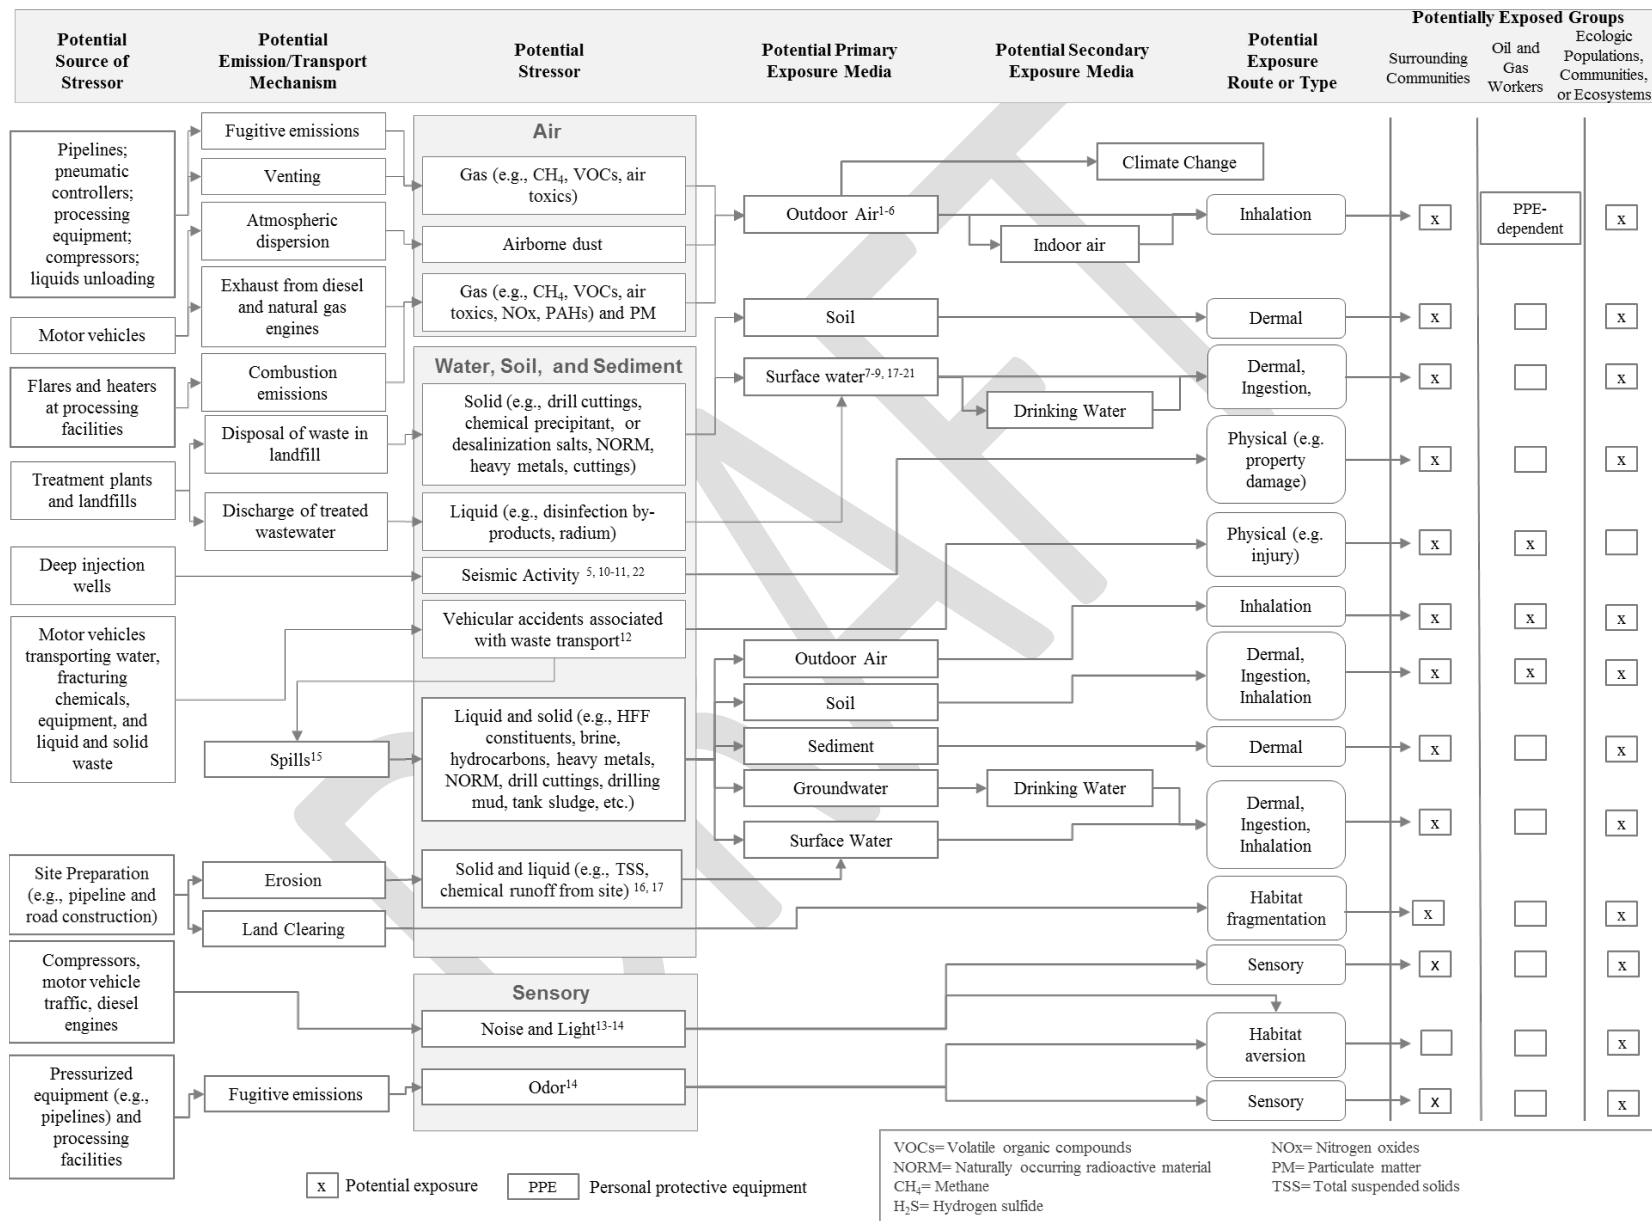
Potential Source of Stressor

Potential Emission/Transport Mechanism

Potential Stressor

Potential Primary Exposure Media

Potential Secondary Exposure Media

Potential Exposure Route or Type

Potentially Exposed Groups

Surrounding Communities

Oil and Gas Workers

Ecologic Populations, Communities, or Ecosystems

Pipelines; pneumatic controllers; processing equipment; compressors; liquids unloading

Motor vehicles

Flares and heaters at processing facilities

Treatment plants and landfills

Deep injection wells

Motor vehicles transporting water, fracturing chemicals, equipment, and liquid and solid waste

Site Preparation (e.g., pipeline and road construction)

Compressors, motor vehicle traffic, diesel engines

Pressurized equipment (e.g., pipelines) and processing facilities

Fugitive emissions

Venting

Atmospheric dispersion

Exhaust from diesel and natural gas engines

Combustion emissions

Disposal of waste in landfill

Discharge of treated wastewater

Spills$^{15}$

Erosion

Land Clearing

Fugitive emissions

Air

Gas (e.g., $CH_4$, VOCs, air toxics)

Airborne dust

Gas (e.g., $CH_4$, VOCs, air toxics, NOx, PAHs) and PM

Water, Soil, and Sediment

Solid (e.g., drill cuttings, chemical precipitant, or desalinization salts, NORM, heavy metals, cuttings)

Liquid (e.g., disinfection by-products, radium)

Seismic Activity $^{5, 10-11, 22}$

Vehicular accidents associated with waste transport$^{12}$

Liquid and solid (e.g., HFF constituents, brine, hydrocarbons, heavy metals, NORM, drill cuttings, drilling mud, tank sludge, etc.)

Solid and liquid (e.g., TSS, chemical runoff from site) $^{16, 17}$

Sensory

Noise and Light$^{13-14}$

Odor$^{14}$

Climate Change

Outdoor Air$^{1-6}$

Indoor air

Soil

Surface water$^{7-9, 17-21}$

Drinking Water

Outdoor Air

Soil

Sediment

Groundwater

Drinking Water

Surface Water

Inhalation

Dermal

Dermal, Ingestion,

Physical (e.g. property damage)

Physical (e.g. injury)

Inhalation

Dermal, Ingestion, Inhalation

Dermal

Dermal, Ingestion, Inhalation

Habitat fragmentation

Sensory

Habitat aversion

Sensory

| Surrounding Communities | Oil and Gas Workers | Ecologic |
|---|---|---|
| x | PPE-dependent | x |
| x | | x |
| x | | x |
| x | | x |
| x | x | |
| x | x | x |
| x | x | x |
| x | | x |
| x | | x |
| x | | x |
| x | | x |
| | | x |
| x | | x |

x Potential exposure

PPE Personal protective equipment

VOCs= Volatile organic compounds
NORM= Naturally occurring radioactive material
$CH_4$= Methane
$H_2S$= Hydrogen sulfide
NOx= Nitrogen oxides
PM= Particulate matter
TSS= Total suspended solids